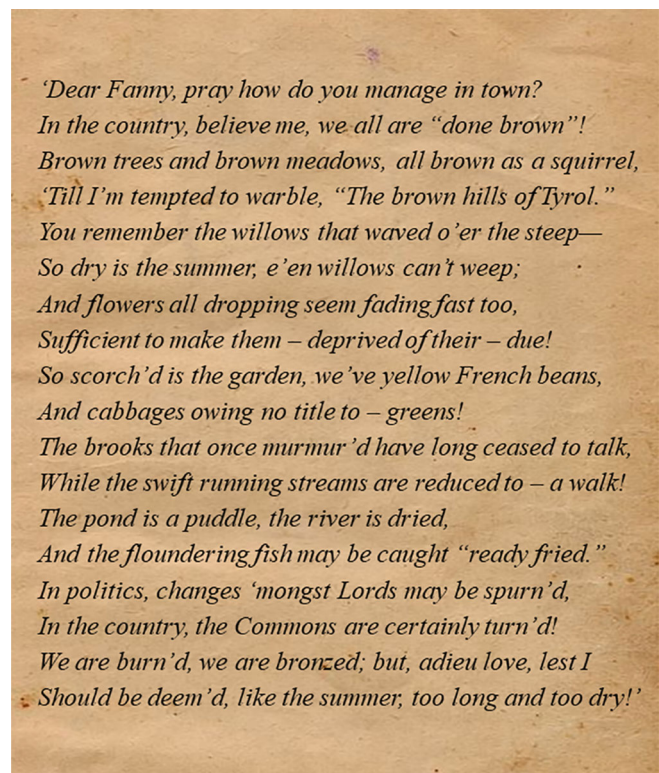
'Dear Fanny, pray how do you manage in town?
In the country, believe me, we all are "done brown"!
Brown trees and brown meadows, all brown as a squirrel,
'Till I'm tempted to warble, "The brown hills of Tyrol."
You remember the willows that waved o'er the steep—
So dry is the summer, e'en willows can't weep;
And flowers all dropping seem fading fast too,
Sufficient to make them – deprived of their – due!
So scorch'd is the garden, we've yellow French beans,
And cabbages owing no title to – greens!
The brooks that once murmur'd have long ceased to talk,
While the swift running streams are reduced to – a walk!
The pond is a puddle, the river is dried,
And the floundering fish may be caught "ready fried."
In politics, changes 'mongst Lords may be spurn'd,
In the country, the Commons are certainly turn'd!
We are burn'd, we are bronzed; but, adieu love, lest I
Should be deem'd, like the summer, too long and too dry!'